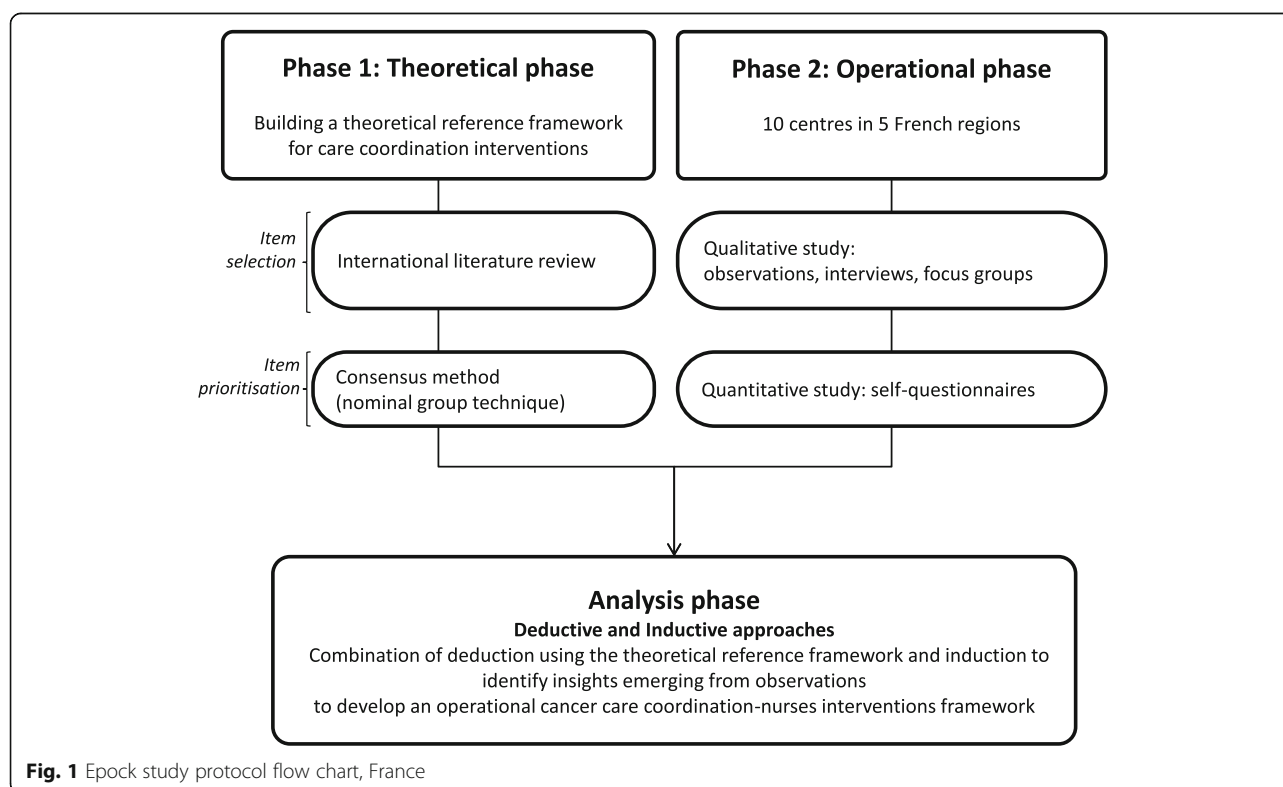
Phase 1: Theoretical phase

Building a theoretical reference framework for care coordination interventions

Phase 2: Operational phase

10 centres in 5 French regions

Item selection

International literature review

Qualitative study: observations, interviews, focus groups

Item prioritisation

Consensus method (nominal group technique)

Quantitative study: self-questionnaires

Analysis phase

Deductive and Inductive approaches

Combination of deduction using the theoretical reference framework and induction to identify insights emerging from observations to develop an operational cancer care coordination-nurses interventions framework

Fig. 1 Epock study protocol flow chart, France